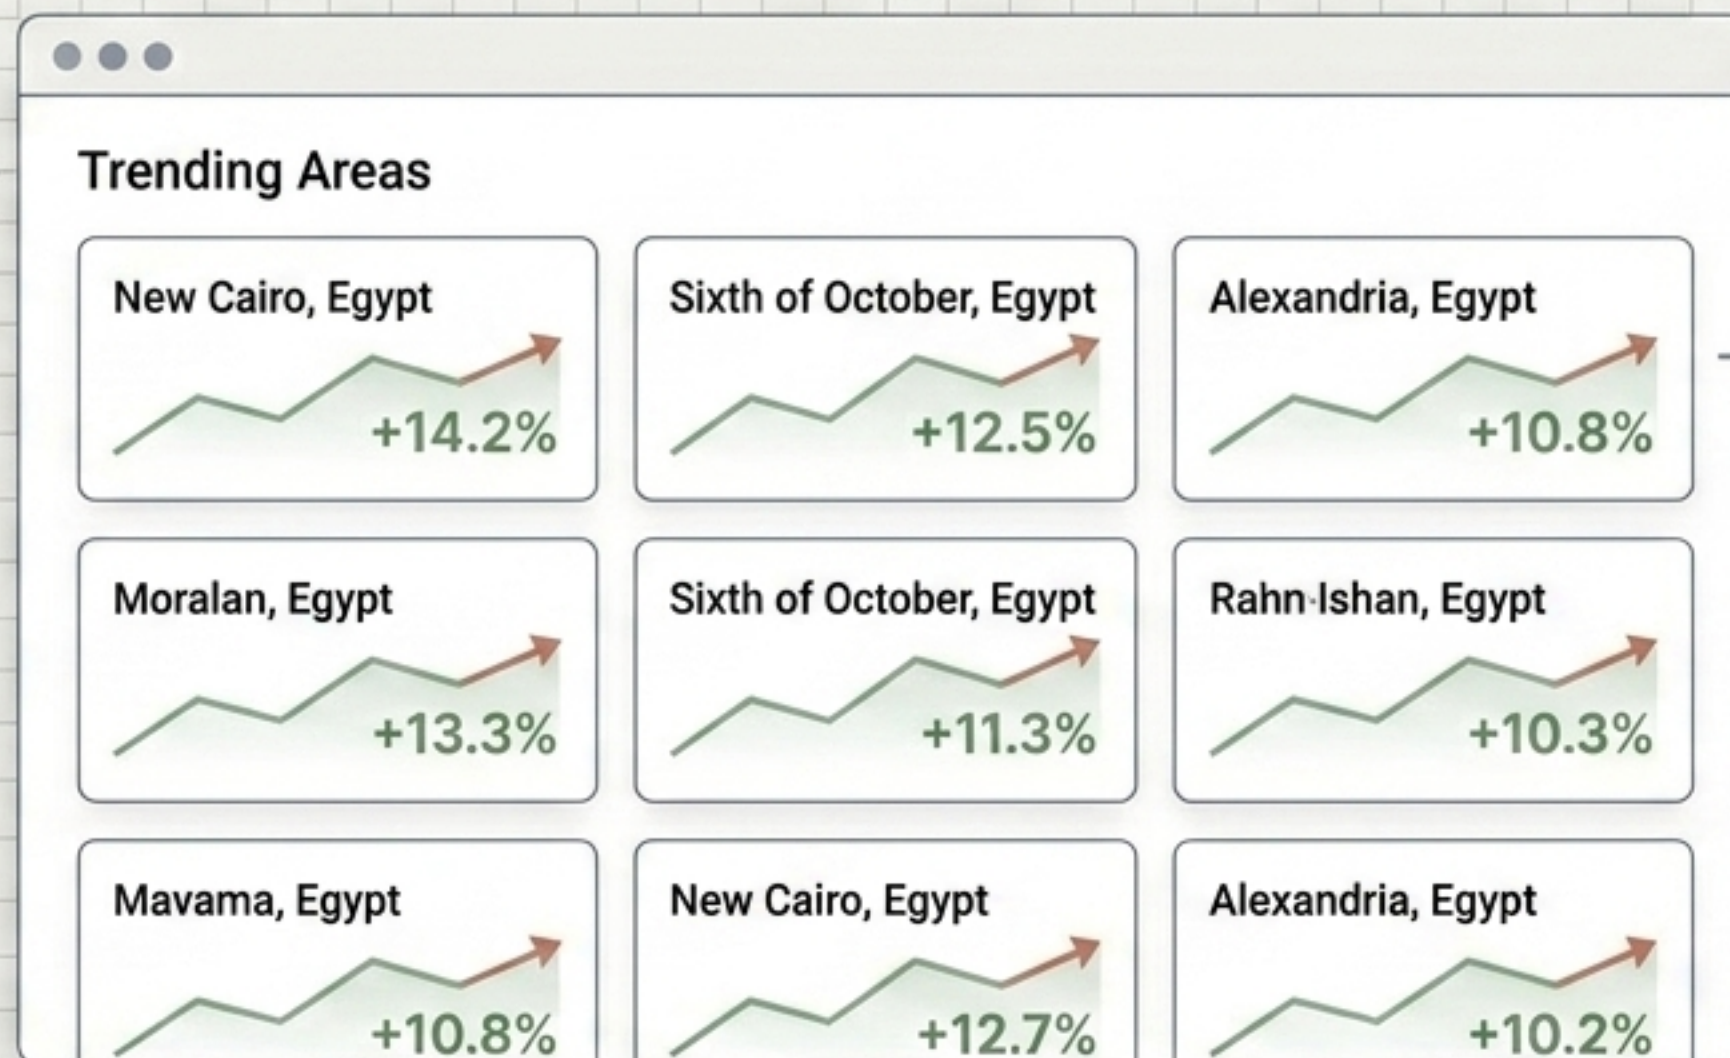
Trending Areas

New Cairo, Egypt
+14.2%

Sixth of October, Egypt
+12.5%

Alexandria, Egypt
+10.8%

Moralan, Egypt
+13.3%

Sixth of October, Egypt
+11.3%

Rahn Ishan, Egypt
+10.3%

Mavama, Egypt
+10.8%

New Cairo, Egypt
+12.7%

Alexandria, Egypt
+10.2%